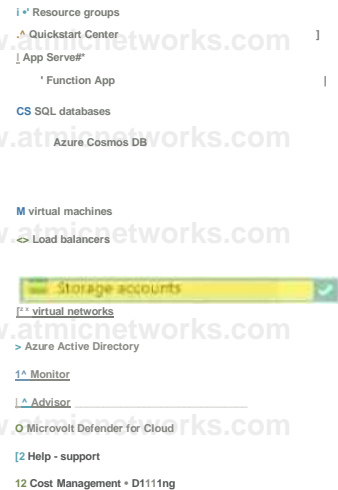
i •' Resource groups

.^ Quickstart Center ]

| App Serve#*

' Function App |

CS SQL databases

Azure Cosmos DB

M virtual machines

<> Load balancers

Storage accounts

[" virtual networks

> Azure Active Directory

1^ Monitor

| ^ Advisor

O Microvolt Defender for Cloud

[2 Help - support

12 Cost Management • D1111ng

www.atmicnetworks.com